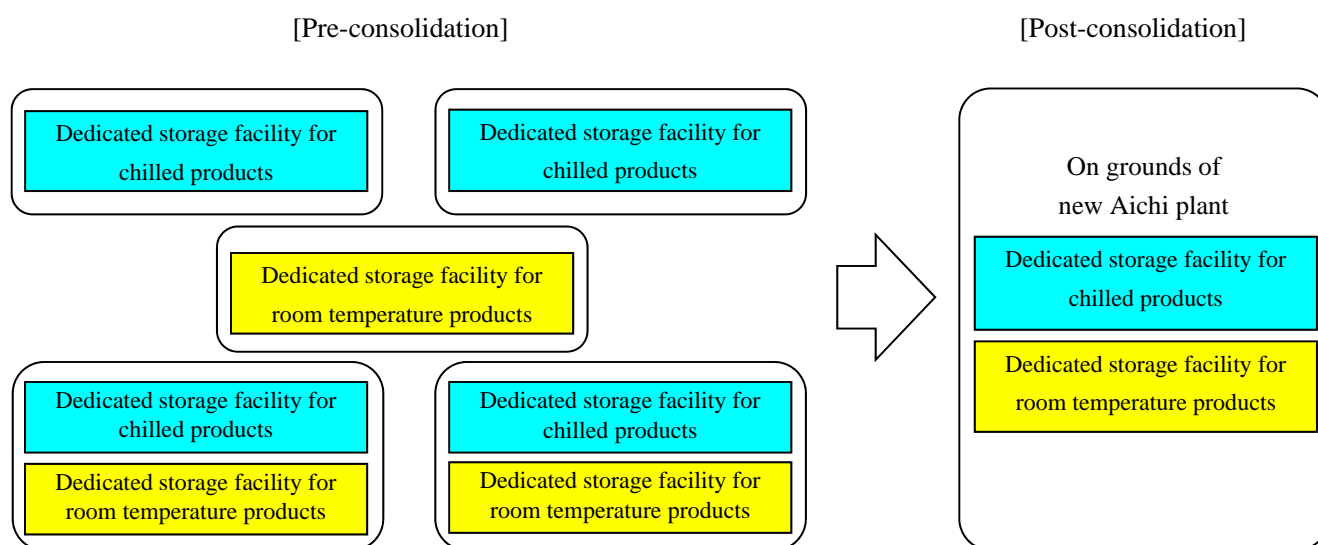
[Pre-consolidation]

Dedicated storage facility for chilled products

Dedicated storage facility for chilled products

Dedicated storage facility for room temperature products

Dedicated storage facility for chilled products

Dedicated storage facility for room temperature products

Dedicated storage facility for chilled products

Dedicated storage facility for room temperature products

[Post-consolidation]

On grounds of new Aichi plant

Dedicated storage facility for chilled products

Dedicated storage facility for room temperature products